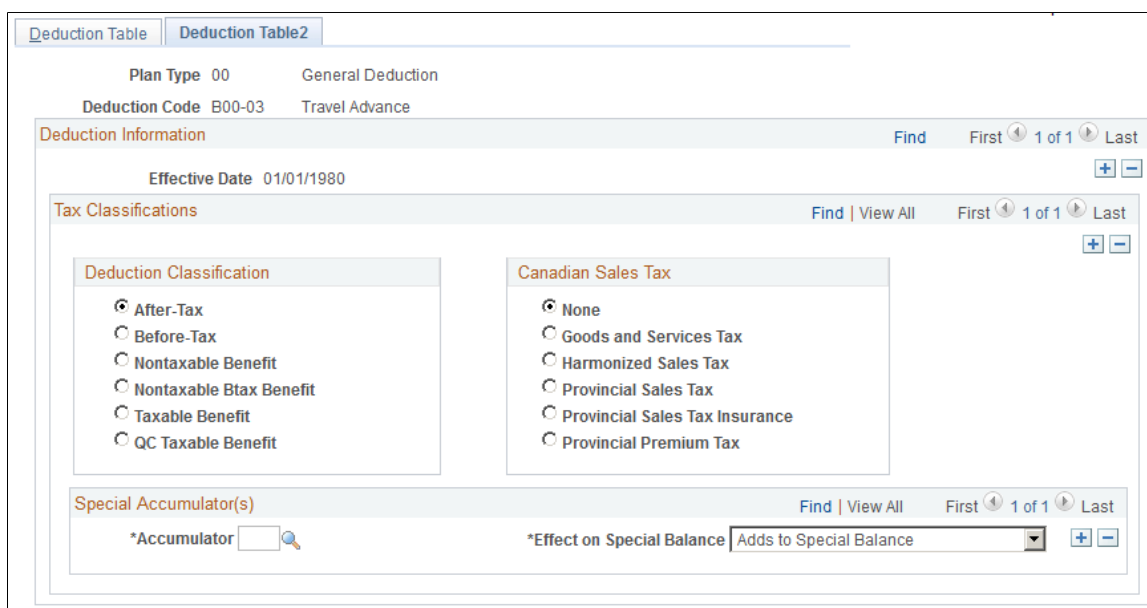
Deduction Table | Deduction Table2

Plan Type 00 General Deduction

Deduction Code B00-03 Travel Advance

Deduction Information

Find First 1 of 1 Last

Effective Date 01/01/1980

Tax Classifications

Find | View All First 1 of 1 Last

Deduction Classification

After-Tax
Before-Tax
Nontaxable Benefit
Nontaxable Btax Benefit
Taxable Benefit
QC Taxable Benefit

Canadian Sales Tax

None
Goods and Services Tax
Harmonized Sales Tax
Provincial Sales Tax
Provincial Sales Tax Insurance
Provincial Premium Tax

Special Accumulator(s)

Find | View All First 1 of 1 Last

*Accumulator

*Effect on Special Balance Adds to Special Balance